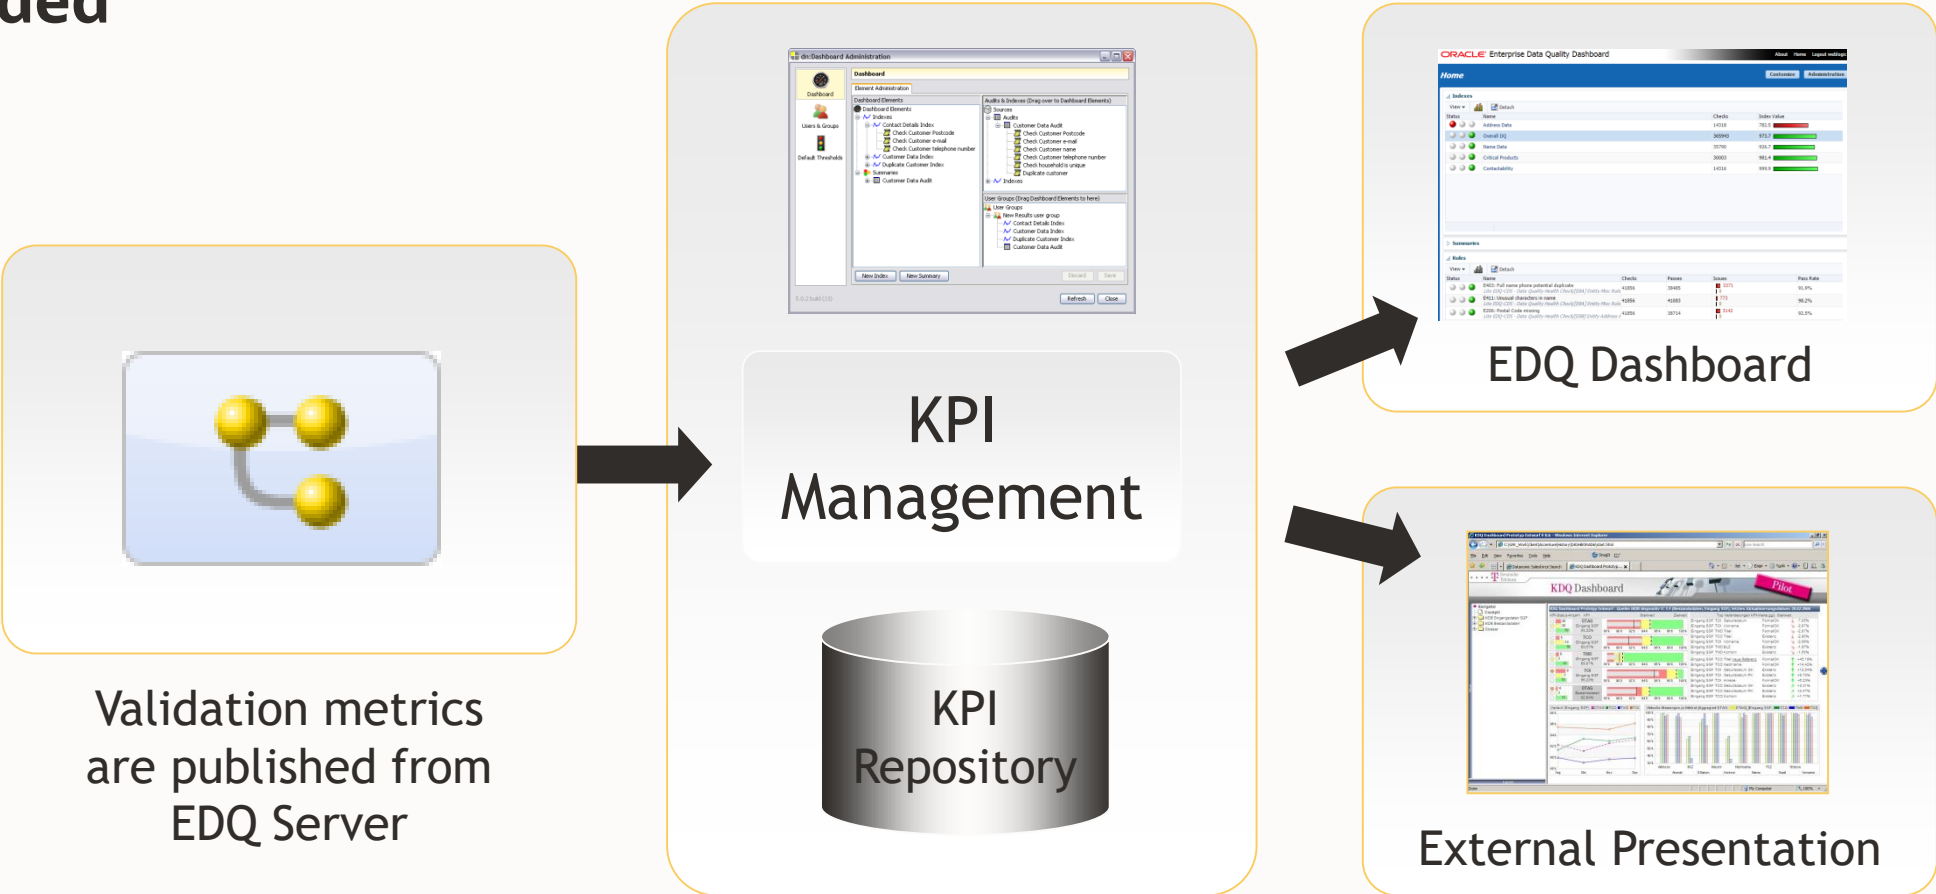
ded

dn:Dashboard Administration

Dashboard

Dashboard

Element Administration

Users & Groups

Default Thresholds

Dashboard Elements

Dashboard Elements

Indexes

Contact Details Index

Check Customer Postcode

Check Customer e-mail

Check Customer telephone number

Customer Data Index

Duplicate Customer Index

Summaries

Customer Data Audit

Audits & Indexes (Drag over to Dashboard Elements)

Sources

Audits

Customer Data Audit

Check Customer Postcode

Check Customer e-mail

Check Customer name

Check Customer telephone number

Check household is unique

Duplicate customer

Indexes

User Groups (Drag Dashboard Elements to here)

User Groups

New Results user group

Contact Details Index

Customer Data Index

Duplicate Customer Index

Customer Data Audit

New Index

New Summary

Discard

Save

Refresh

Close

ORACLE Enterprise Data Quality Dashboard

Home

Indexes

Address Data

Overall DQ

Name Data

Critical Products

Contactability

Summaries

Rules

EDQ Dashboard

KPI Management

KPI Repository

Validation metrics are published from EDQ Server

EDQ Dashboard

Pilot

External Presentation